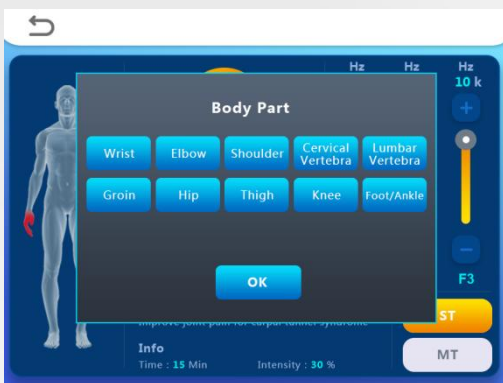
Hz Hz Hz
10 k

Body Part

Wrist
Elbow
Shoulder
Cervical Vertebra
Lumbar Vertebra
Groin
Hip
Thigh
Knee
Foot/Ankle

OK

F3

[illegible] joint pain for carpal tunnel syndrome

ST

Info
Time : 15 Min
Intensity : 30 %

MT